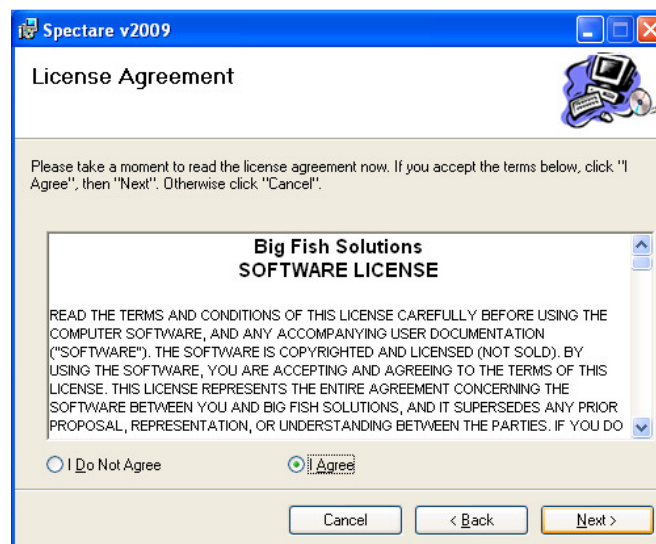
Spectare v2009

License Agreement

Please take a moment to read the license agreement now. If you accept the terms below, click "I Agree", then "Next". Otherwise click "Cancel".

Big Fish Solutions
SOFTWARE LICENSE

READ THE TERMS AND CONDITIONS OF THIS LICENSE CAREFULLY BEFORE USING THE COMPUTER SOFTWARE, AND ANY ACCOMPANYING USER DOCUMENTATION ("SOFTWARE"). THE SOFTWARE IS COPYRIGHTED AND LICENSED (NOT SOLD). BY USING THE SOFTWARE, YOU ARE ACCEPTING AND AGREEING TO THE TERMS OF THIS LICENSE. THIS LICENSE REPRESENTS THE ENTIRE AGREEMENT CONCERNING THE SOFTWARE BETWEEN YOU AND BIG FISH SOLUTIONS, AND IT SUPERSEDES ANY PRIOR PROPOSAL, REPRESENTATION, OR UNDERSTANDING BETWEEN THE PARTIES. IF YOU DO

I Do Not Agree
I Agree

Cancel
< Back
Next >